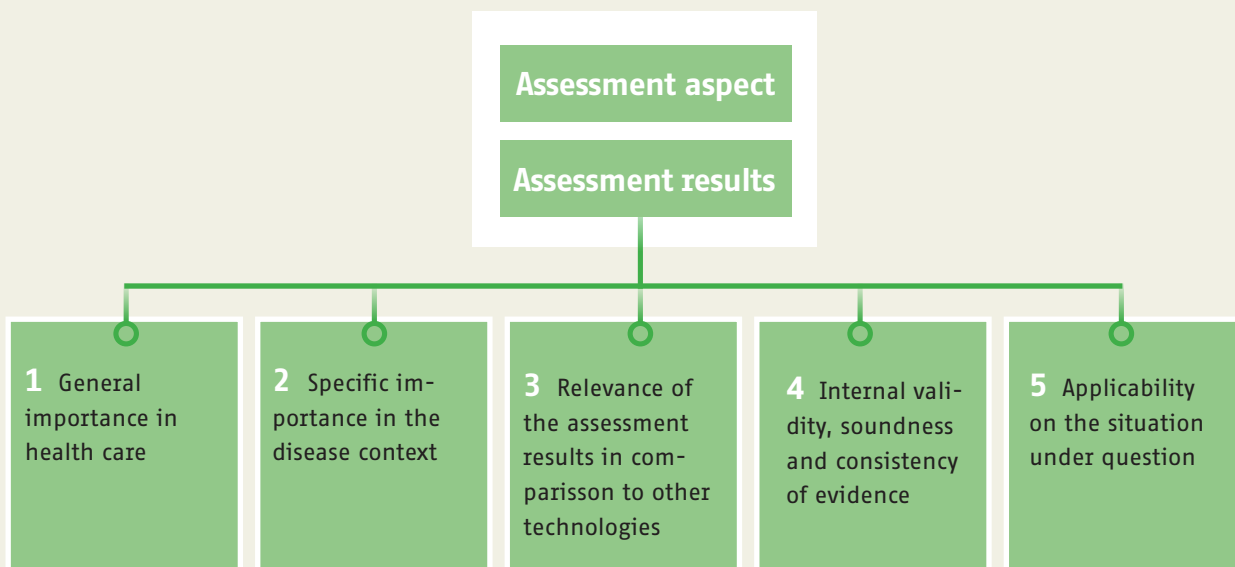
Assessment aspect

Assessment results

1 General importance in health care

2 Specific importance in the disease context

3 Relevance of the assessment results in comparisson to other technologies

4 Internal validity, soundness and consistency of evidence

5 Applicability on the situation under question